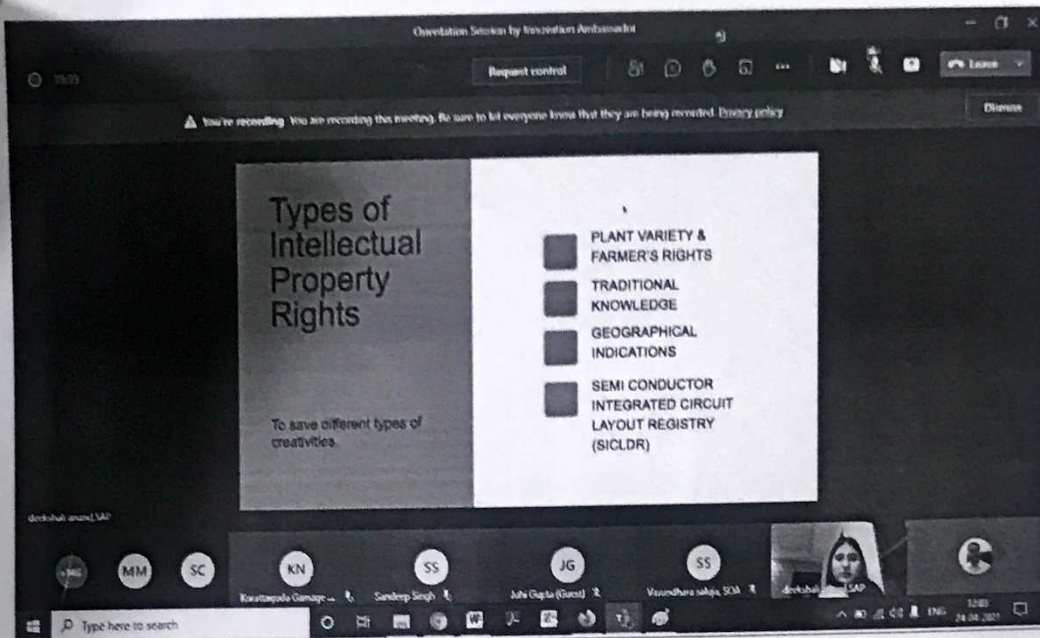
Orientation Session by Innovation Ambassador

Request control

Leave

You're recording You are recording this meeting. Be sure to let everyone know that they are being recorded. Privacy policy

Dismiss

Types of Intellectual Property Rights

To save different types of creativities

PLANT VARIETY & FARMER'S RIGHTS

TRADITIONAL KNOWLEDGE

GEOGRAPHICAL INDICATIONS

SEMI CONDUCTOR INTEGRATED CIRCUIT LAYOUT REGISTRY (SICLDR)

deekshali anand SAP

MM

SC

KN

Kuruttagoda Gamage ...

SS

Sandeep Singh

JG

Juhi Gupta (Guest)

SS

Vasundhara saluja, SOA

deekshali ... SAP

Type here to search

ENG

24-04-2021